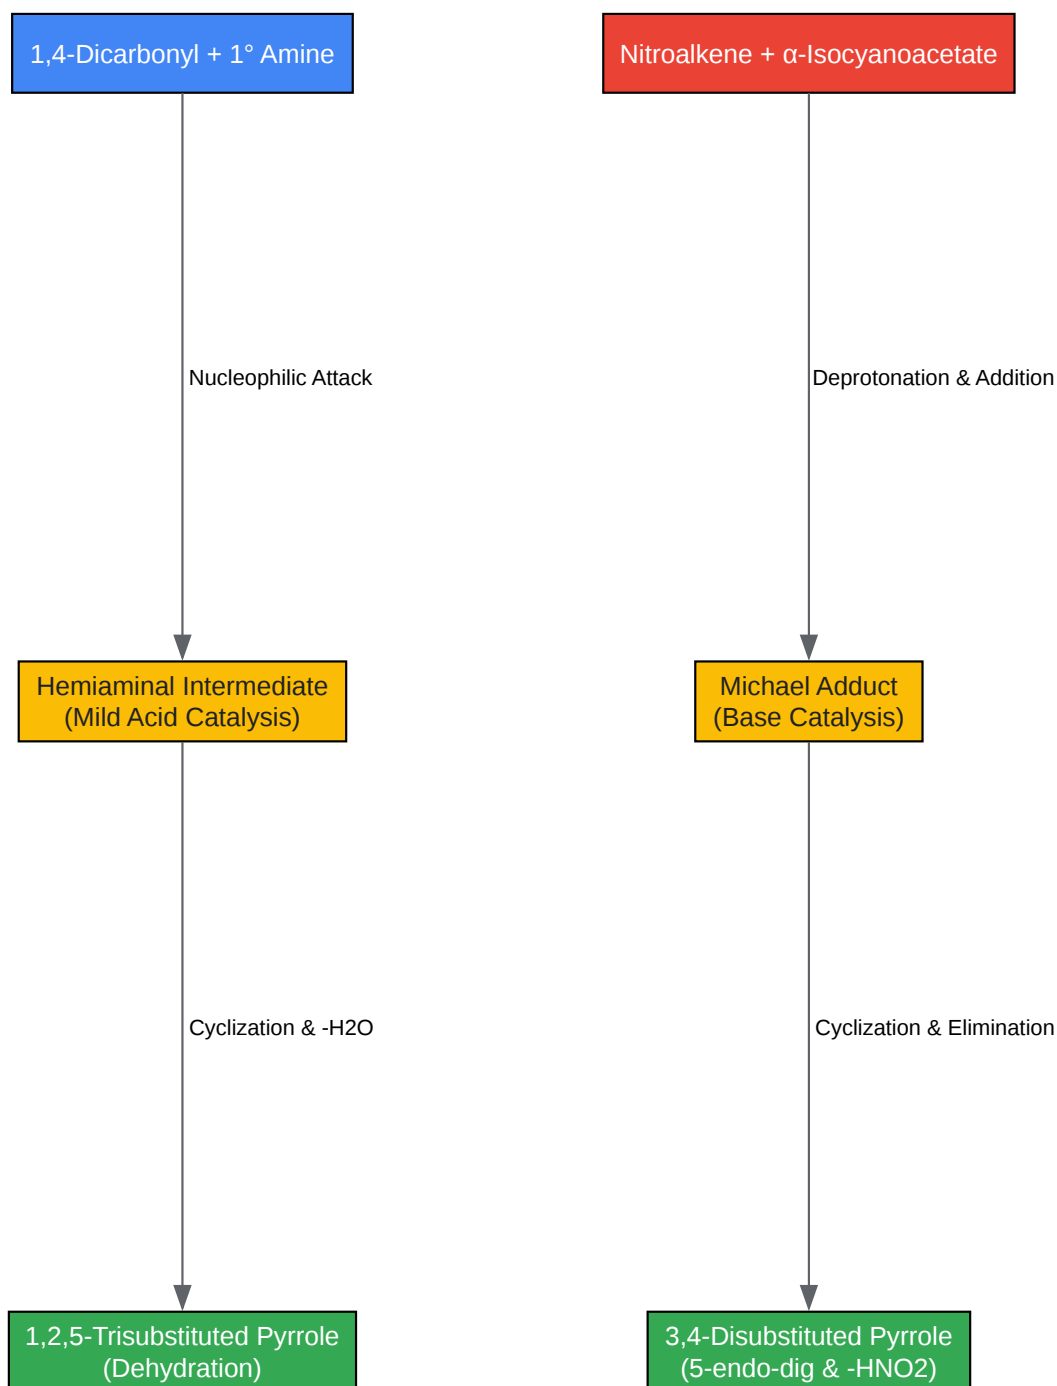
1,4-Dicarbonyl + 1° Amine

Nucleophilic Attack

Hemiaminal Intermediate (Mild Acid Catalysis)

Cyclization & -H2O

1,2,5-Trisubstituted Pyrrole (Dehydration)

Nitroalkene + α-Isocyanoacetate

Deprotonation & Addition

Michael Adduct (Base Catalysis)

Cyclization & Elimination

3,4-Disubstituted Pyrrole (5-endo-dig & -HNO2)